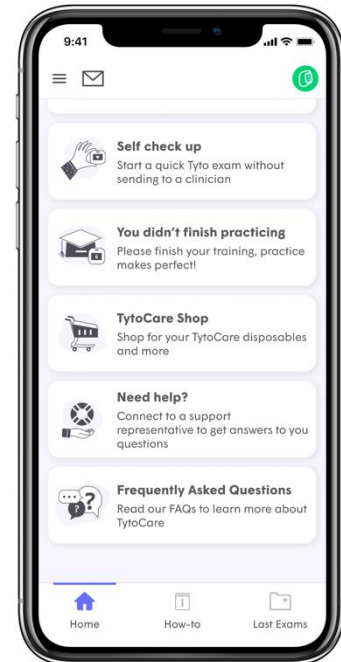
9:41

Self check up
Start a quick Tyto exam without sending to a clinician

You didn't finish practicing
Please finish your training, practice makes perfect!

TytoCare Shop
Shop for your TytoCare disposables and more

Need help?
Connect to a support representative to get answers to you questions

Frequently Asked Questions
Read our FAQs to learn more about TytoCare

Home
How-to
Last Exams